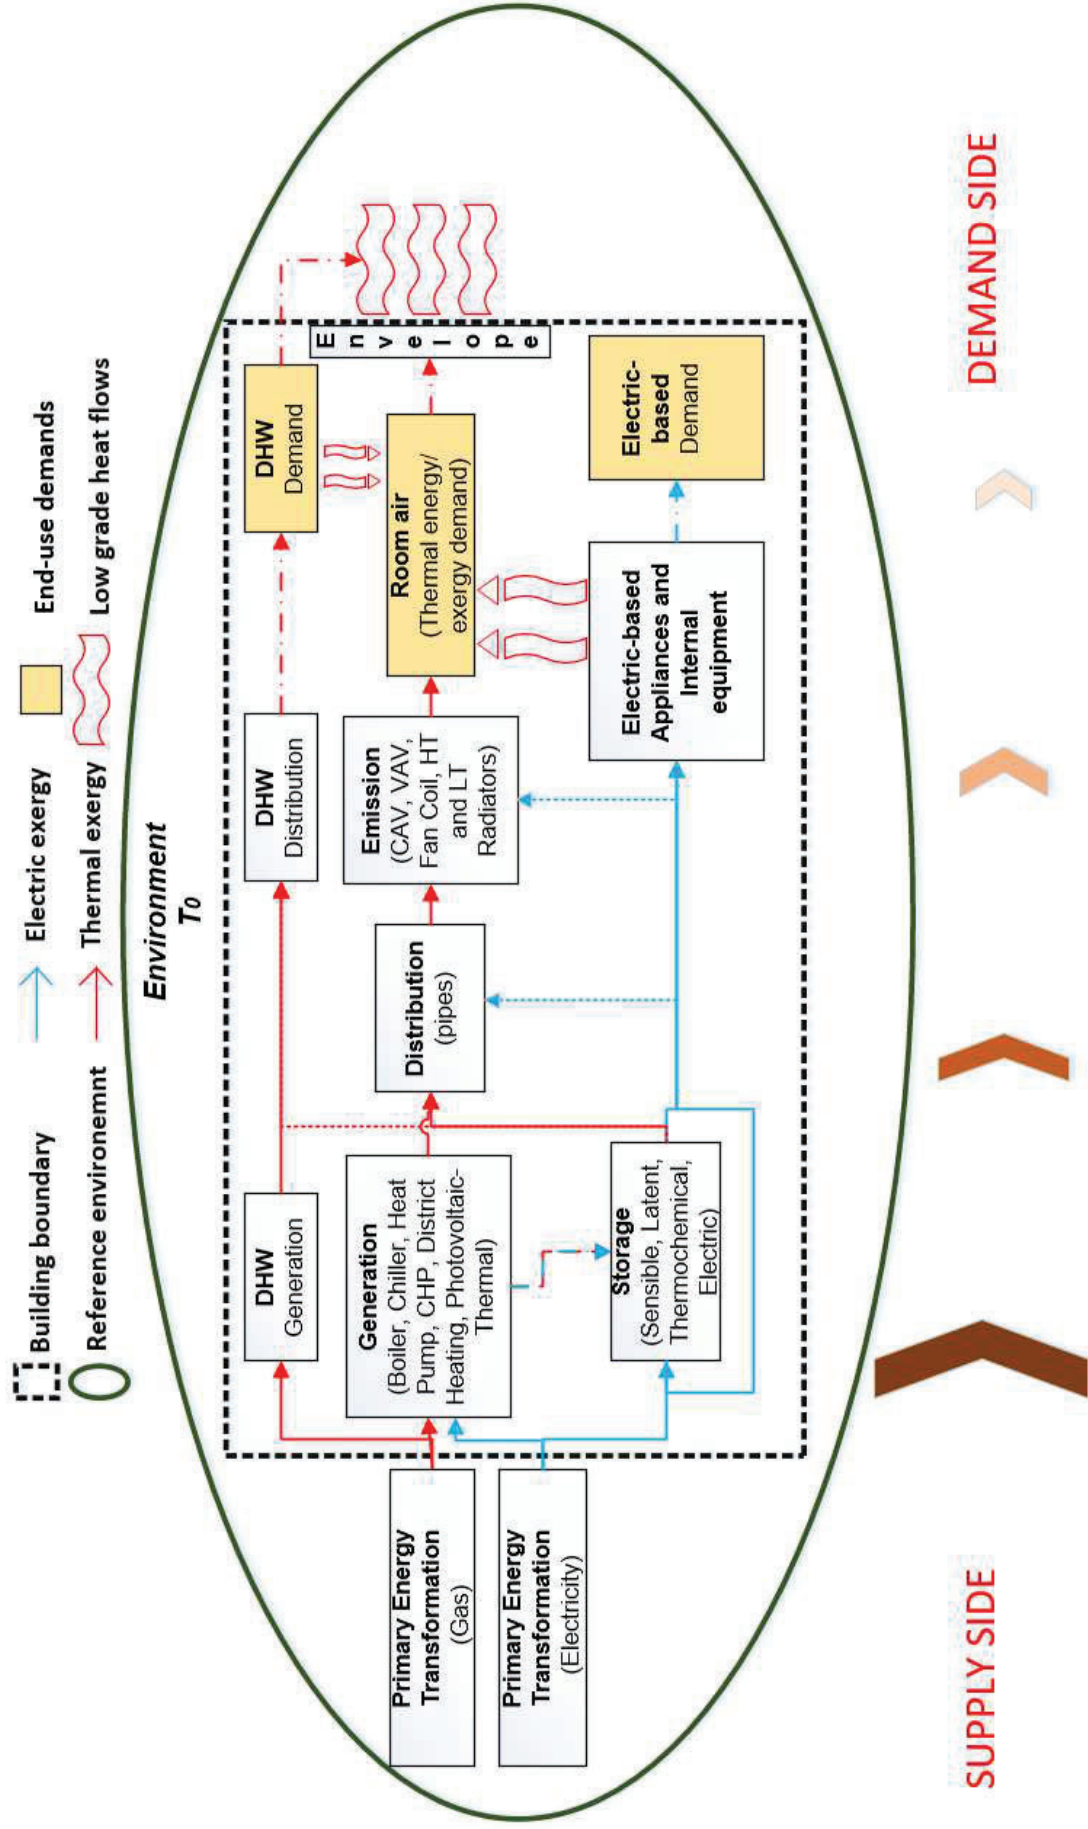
Building boundary
Reference environemnt
Electric exergy
Thermal exergy
End-use demands
Low grade heat flows

Environment
$T_0$

Primary Energy Transformation (Gas)

Primary Energy Transformation (Electricity)

DHW Generation

Generation (Boiler, Chiller, Heat Pump, CHP, District Heating, Photovoltaic-Thermal)

Storage (Sensible, Latent, Thermochemical, Electric)

Distribution (pipes)

DHW Distribution

Emission (CAV, VAV, Fan Coil, HT and LT Radiators)

Electric-based Appliances and Internal equipment

DHW Demand

Room air (Thermal energy/ exergy demand)

Electric-based Demand

Envelope

SUPPLY SIDE

DEMAND SIDE